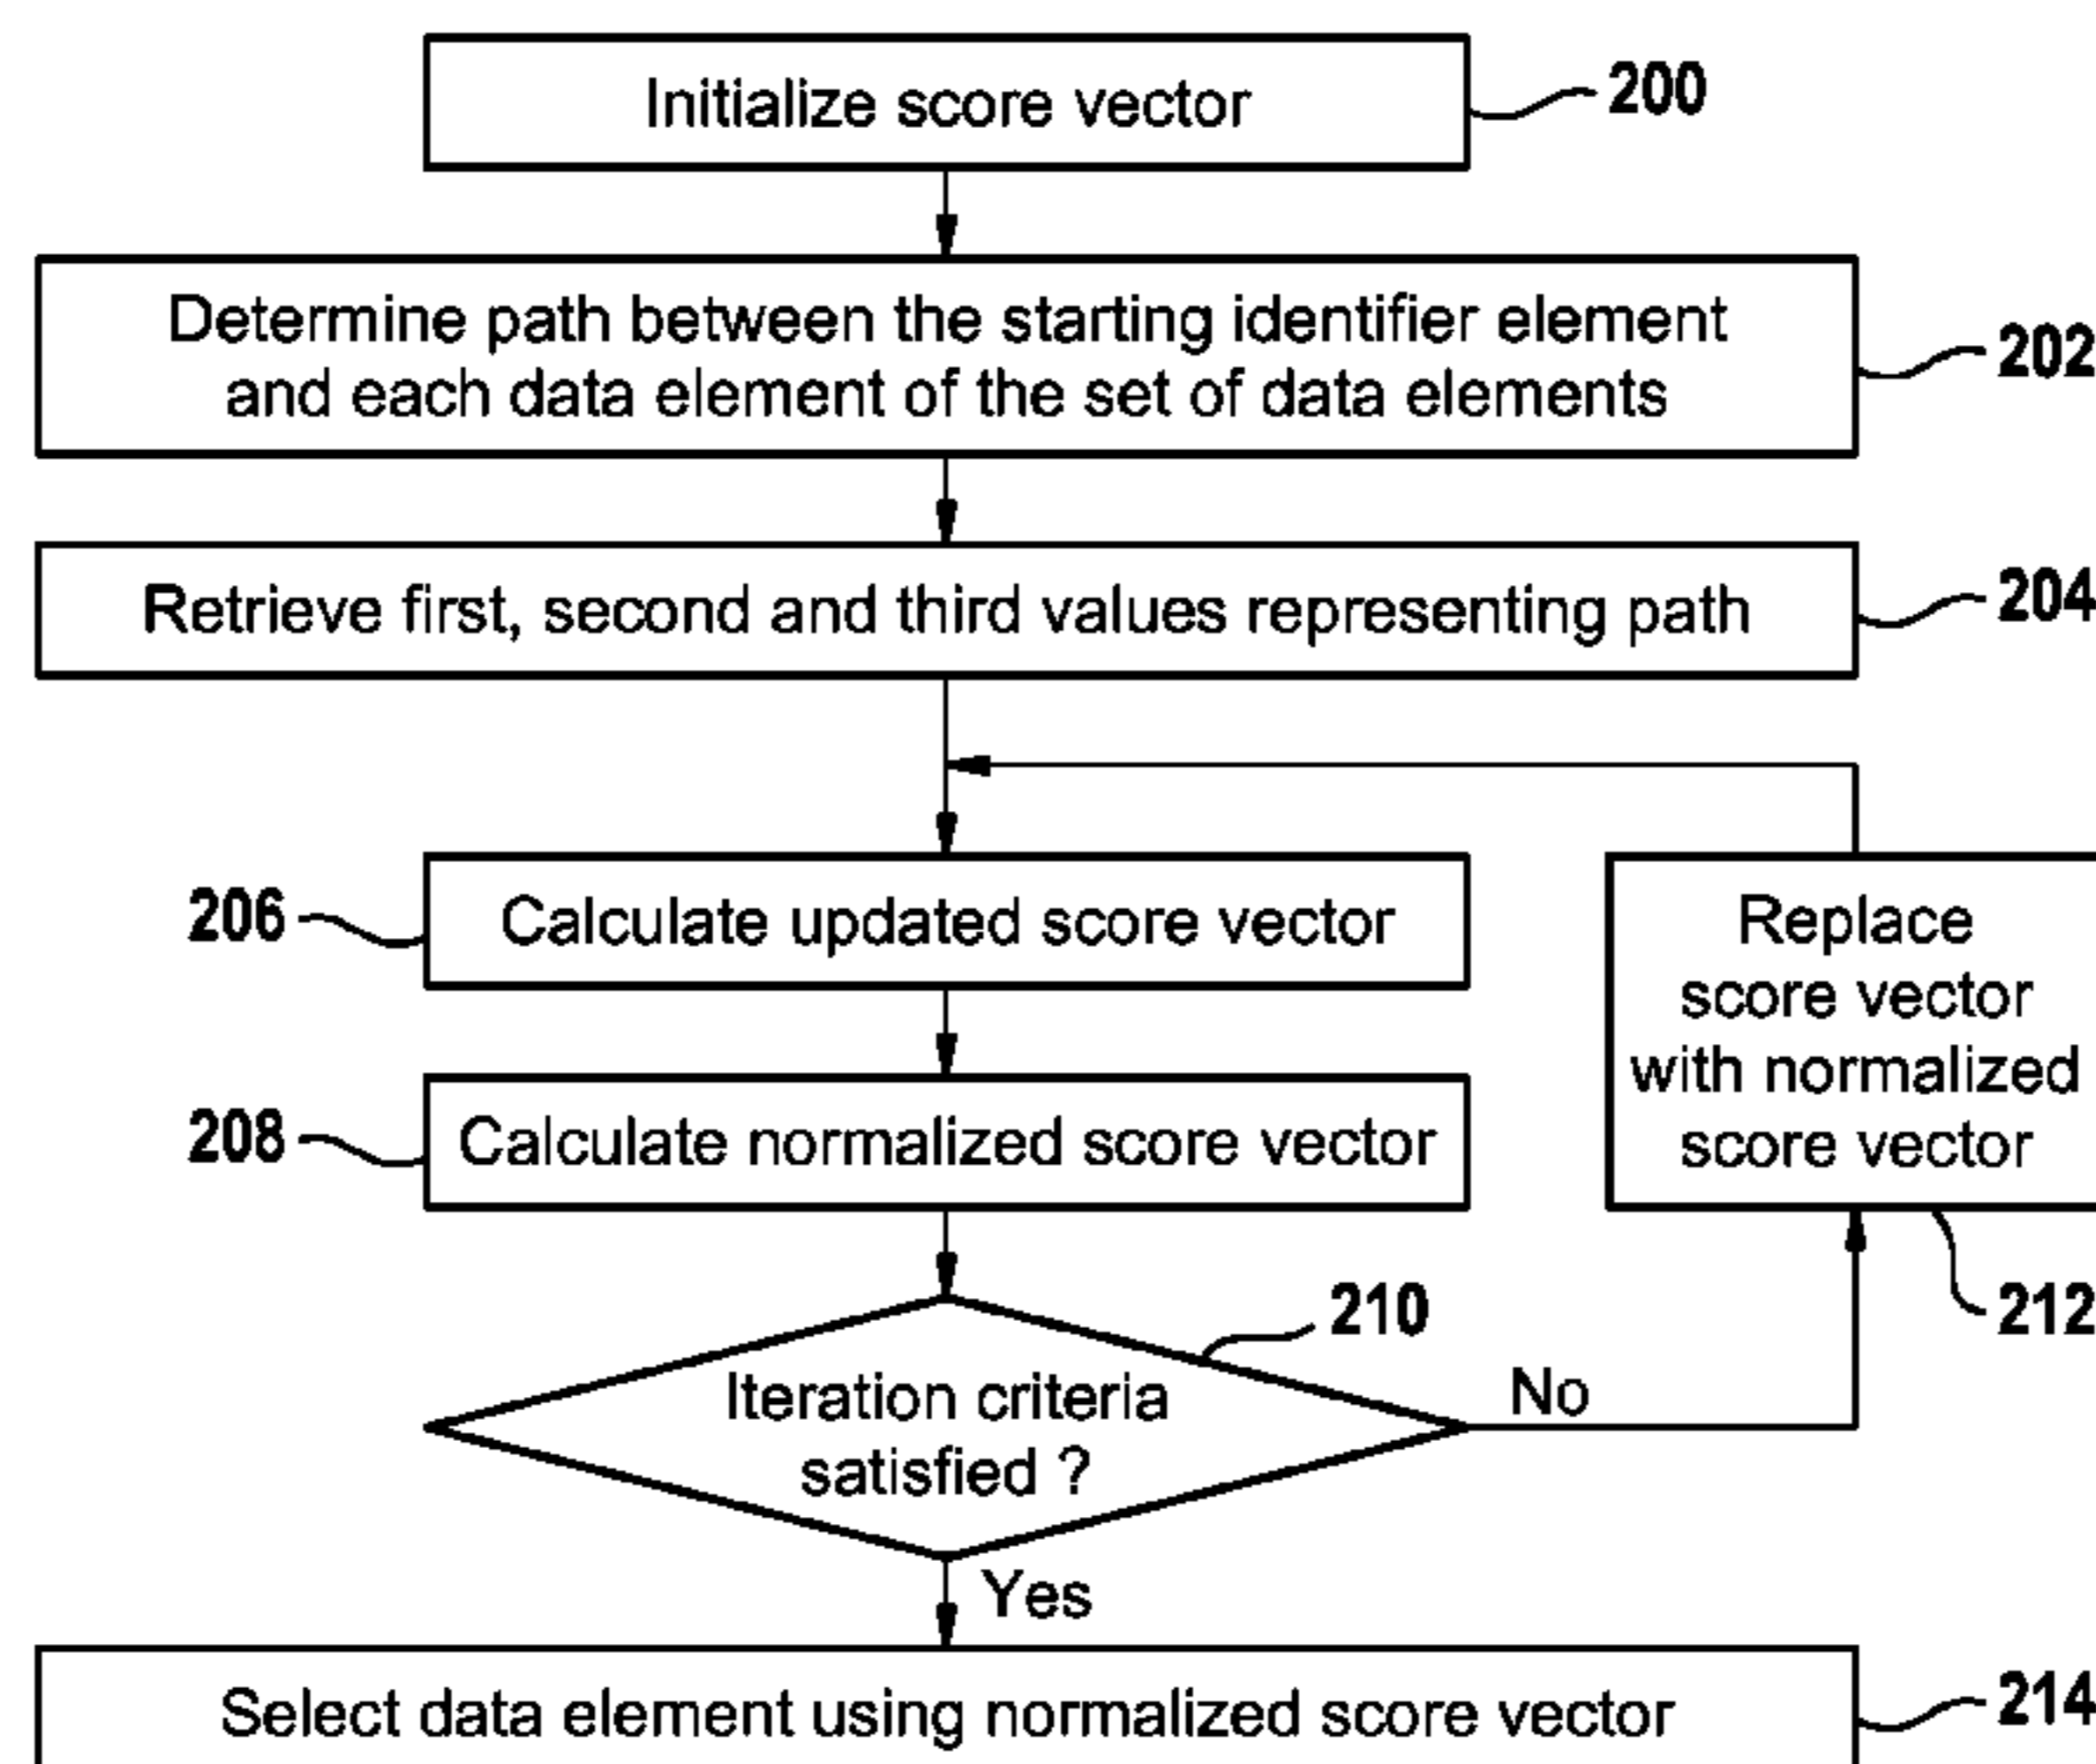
Initialize score vector
200

Determine path between the starting identifier element and each data element of the set of data elements
202

Retrieve first, second and third values representing path
204

206
Calculate updated score vector

208
Calculate normalized score vector

Replace score vector with normalized score vector
212

Iteration criteria satisfied ?
210

No

Yes

Select data element using normalized score vector
214